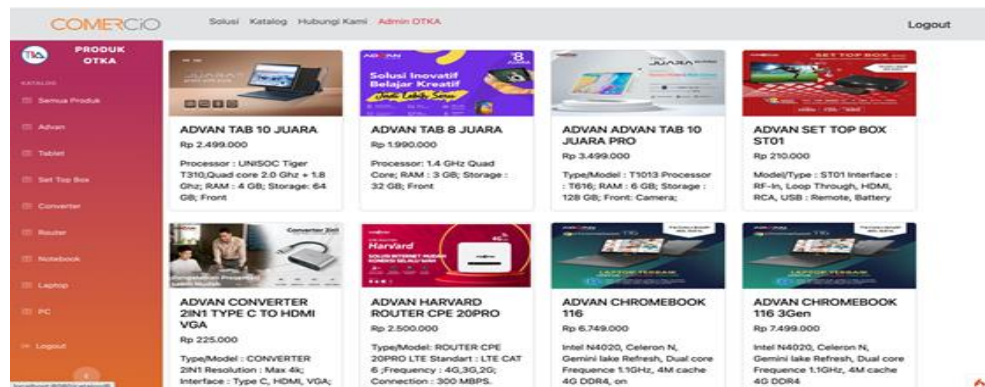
COMERCiO

Solusi Katalog Hubungi Kami Admin OTKA

Logout

PRODUK OTKA

KATALOG

Semua Produk

Advan

Tablet

Set Top Box

Converter

Router

Notebook

Laptop

PC

Logout

ADVAN

Solusi Inovatif Belajar Kreatif

ADVAN TAB 10 JUARA
Rp 2.499.000
Processor : UNISOC Tiger T310,Quad core 2.0 Ghz + 1.8 Ghz; RAM : 4 GB; Storage: 64 GB; Front

ADVAN TAB 8 JUARA
Rp 1.990.000
Processor: 1.4 GHz Quad Core; RAM : 3 GB; Storage : 32 GB; Front

ADVAN ADVAN TAB 10 JUARA PRO
Rp 3.499.000
Type/Model : T1013 Processor : T616; RAM : 6 GB; Storage : 128 GB; Front: Camera;

SET TOP BOX

ADVAN SET TOP BOX ST01
Rp 210.000
Model/Type : ST01 Interface : RF-In, Loop Through, HDMI, RCA, USB : Remote, Battery

Converter 2in1

Harvard

ADVAN CONVERTER 2IN1 TYPE C TO HDMI VGA
Rp 225.000
Type/Model : CONVERTER 2IN1 Resolution : Max 4k; Interface : Type C, HDMI, VGA;

ADVAN HARVARD ROUTER CPE 20PRO
Rp 2.500.000
Type/Model: ROUTER CPE 20PRO LTE Standart : LTE CAT 6 ;Frequency : 4G,3G,2G; Connection : 300 MBPS.

ADVAN CHROMEBOOK 116
Rp 6.749.000
Intel N4020, Celeron N, Gemini lake Refresh, Dual core Frequence 1.1GHz, 4M cache 4G DDR4, on

ADVAN CHROMEBOOK 116 3Gen
Rp 7.499.000
Intel N4020, Celeron N, Gemini lake Refresh, Dual core Frequence 1.1GHz, 4M cache 4G DDR4